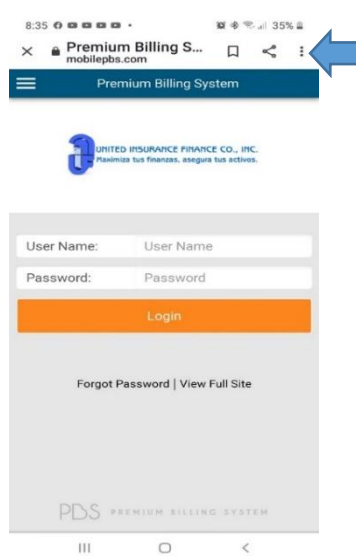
8:35 35%

Premium Billing S...
mobilepbs.com

Premium Billing System

UNITED INSURANCE FINANCE CO., INC.
Maximiza tus finanzas, asegura tus activos.

User Name: User Name

Password: Password

Login

Forgot Password | View Full Site

PBS PREMIUM BILLING SYSTEM